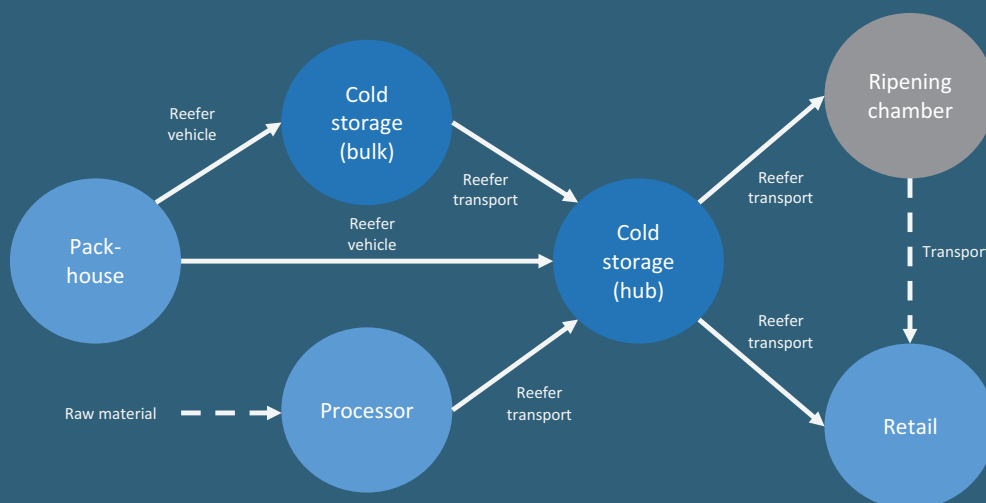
Reefer vehicle

Cold storage (bulk)

Ripening chamber

Reefer transport

Reefer transport

Pack-house

Reefer vehicle

Cold storage (hub)

Transpor

Reefer transport

Raw material

Processor

Reefer transport

Retail